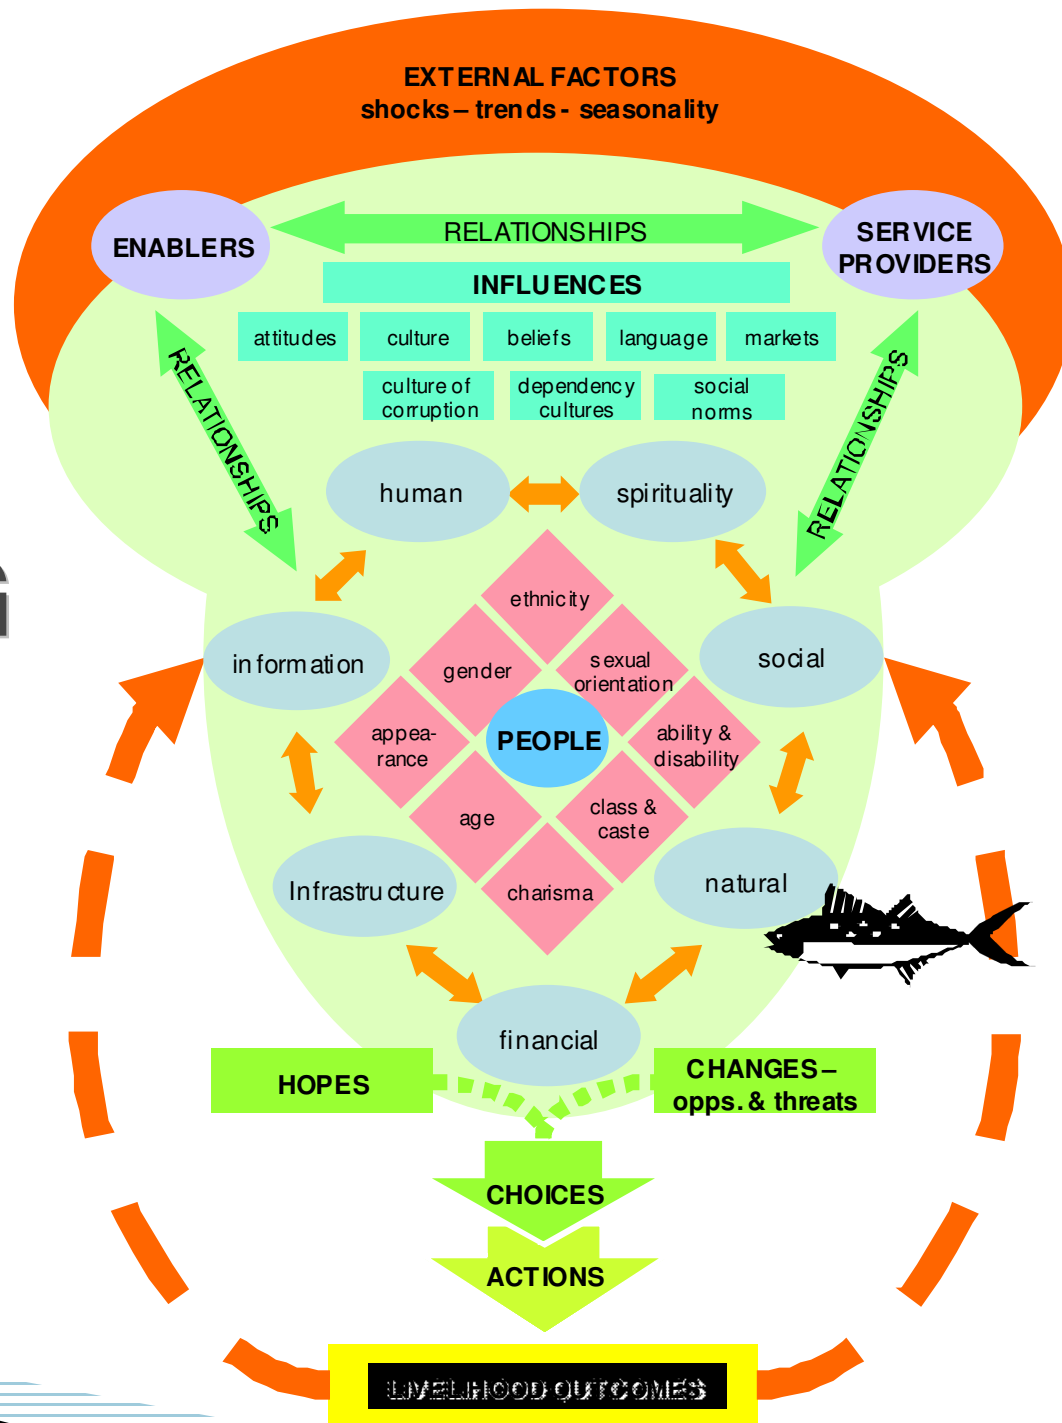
EXTERNAL FACTORS
shocks – trends - seasonality

ENABLERS

RELATIONSHIPS

SERVICE PROVIDERS

INFLUENCES

attitudes

culture

beliefs

language

markets

culture of corruption

dependency cultures

social norms

RELATIONSHIPS

RELATIONSHIPS

human

spirituality

information

social

ethnicity

gender

sexual orientation

appea-rance

PEOPLE

ability & disability

age

class & caste

charisma

Infrastructure

natural

financial

HOPES

CHANGES – opps. & threats

CHOICES

ACTIONS

LIVELIHOOD OUTCOMES